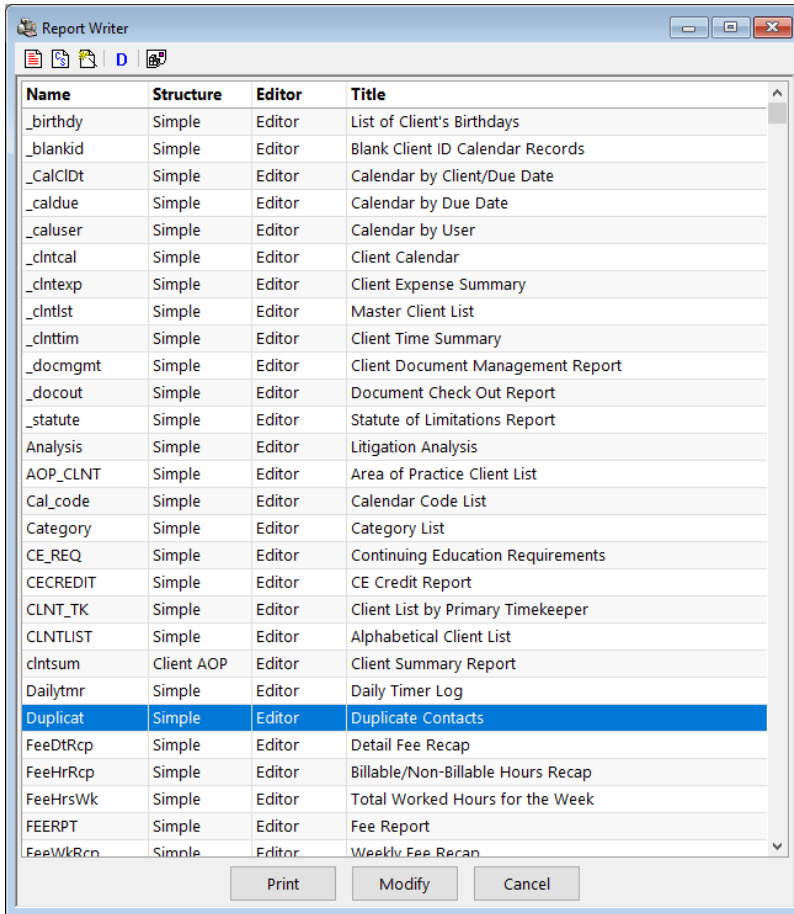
Report Writer

D

| Name | Structure | Editor | Title |
|---|---|---|---|
| _birthdy | Simple | Editor | List of Client's Birthdays |
| _blankid | Simple | Editor | Blank Client ID Calendar Records |
| _CalClDt | Simple | Editor | Calendar by Client/Due Date |
| _caldue | Simple | Editor | Calendar by Due Date |
| _caluser | Simple | Editor | Calendar by User |
| _clntcal | Simple | Editor | Client Calendar |
| _clntexp | Simple | Editor | Client Expense Summary |
| _clntlst | Simple | Editor | Master Client List |
| _clnttim | Simple | Editor | Client Time Summary |
| _docmgmt | Simple | Editor | Client Document Management Report |
| _docout | Simple | Editor | Document Check Out Report |
| _statute | Simple | Editor | Statute of Limitations Report |
| Analysis | Simple | Editor | Litigation Analysis |
| AOP_CLNT | Simple | Editor | Area of Practice Client List |
| Cal_code | Simple | Editor | Calendar Code List |
| Category | Simple | Editor | Category List |
| CE_REQ | Simple | Editor | Continuing Education Requirements |
| CECREDIT | Simple | Editor | CE Credit Report |
| CLNT_TK | Simple | Editor | Client List by Primary Timekeeper |
| CLNTLIST | Simple | Editor | Alphabetical Client List |
| clntsum | Client AOP | Editor | Client Summary Report |
| Dailytmr | Simple | Editor | Daily Timer Log |
| Duplicat | Simple | Editor | Duplicate Contacts |
| FeeDtRcp | Simple | Editor | Detail Fee Recap |
| FeeHrRcp | Simple | Editor | Billable/Non-Billable Hours Recap |
| FeeHrsWk | Simple | Editor | Total Worked Hours for the Week |
| FEERPT | Simple | Editor | Fee Report |
| FeeWkRcp | Simple | Editor | Weekly Fee Recap |

Print Modify Cancel